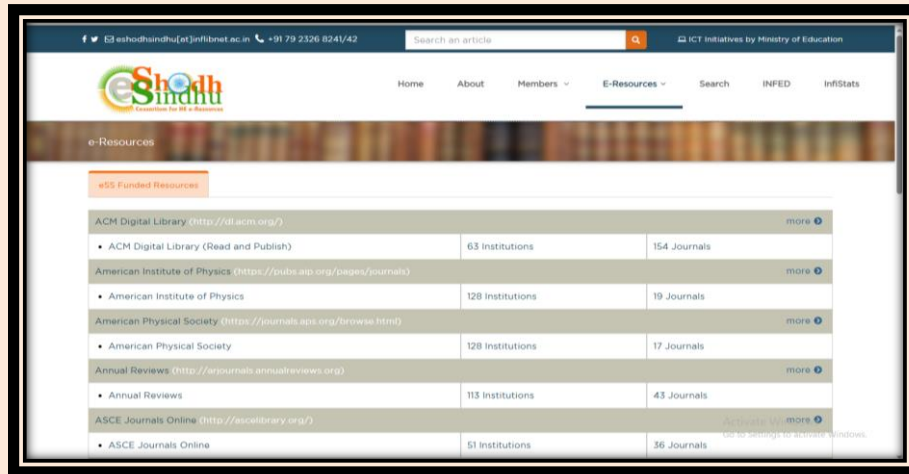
eshodhsindhu[at]inflibnet.ac.in +91 79 2326 8241/42

Search an article

ICT Initiatives by Ministry of Education

e Shodh Sindhu
Consortium for HE e-Resources

Home About Members E-Resources Search INFED InfiStats

e-Resources

eSS Funded Resources

| ACM Digital Library (http://dl.acm.org/) | | more |
|---|---|---|
| • ACM Digital Library (Read and Publish) | 63 Institutions | 154 Journals |
| American Institute of Physics (https://pubs.aip.org/pages/journals) | | more |
| • American Institute of Physics | 128 Institutions | 19 Journals |
| American Physical Society (https://journals.aps.org/browse.html) | | more |
| • American Physical Society | 128 Institutions | 17 Journals |
| Annual Reviews (http://arjournals.annualreviews.org) | | more |
| • Annual Reviews | 113 Institutions | 43 Journals |
| ASCE Journals Online (http://ascelibrary.org/) | | more |
| • ASCE Journals Online | 51 Institutions | 36 Journals |

Activate Windows
Go to Settings to activate Windows.